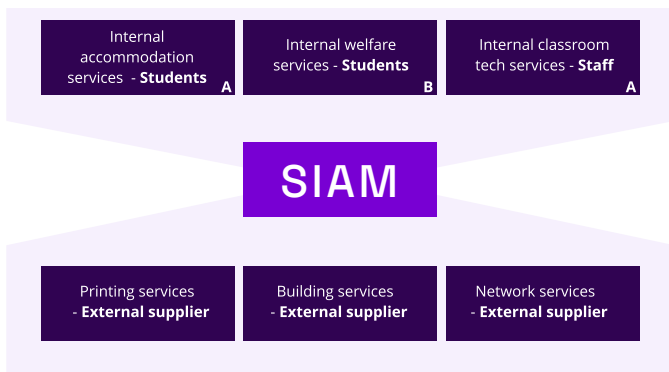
Internal accommodation services - **Students** A

Internal welfare services - **Students** B

Internal classroom tech services - **Staff** A

SIAM

Printing services - **External supplier**

Building services - **External supplier**

Network services - **External supplier**